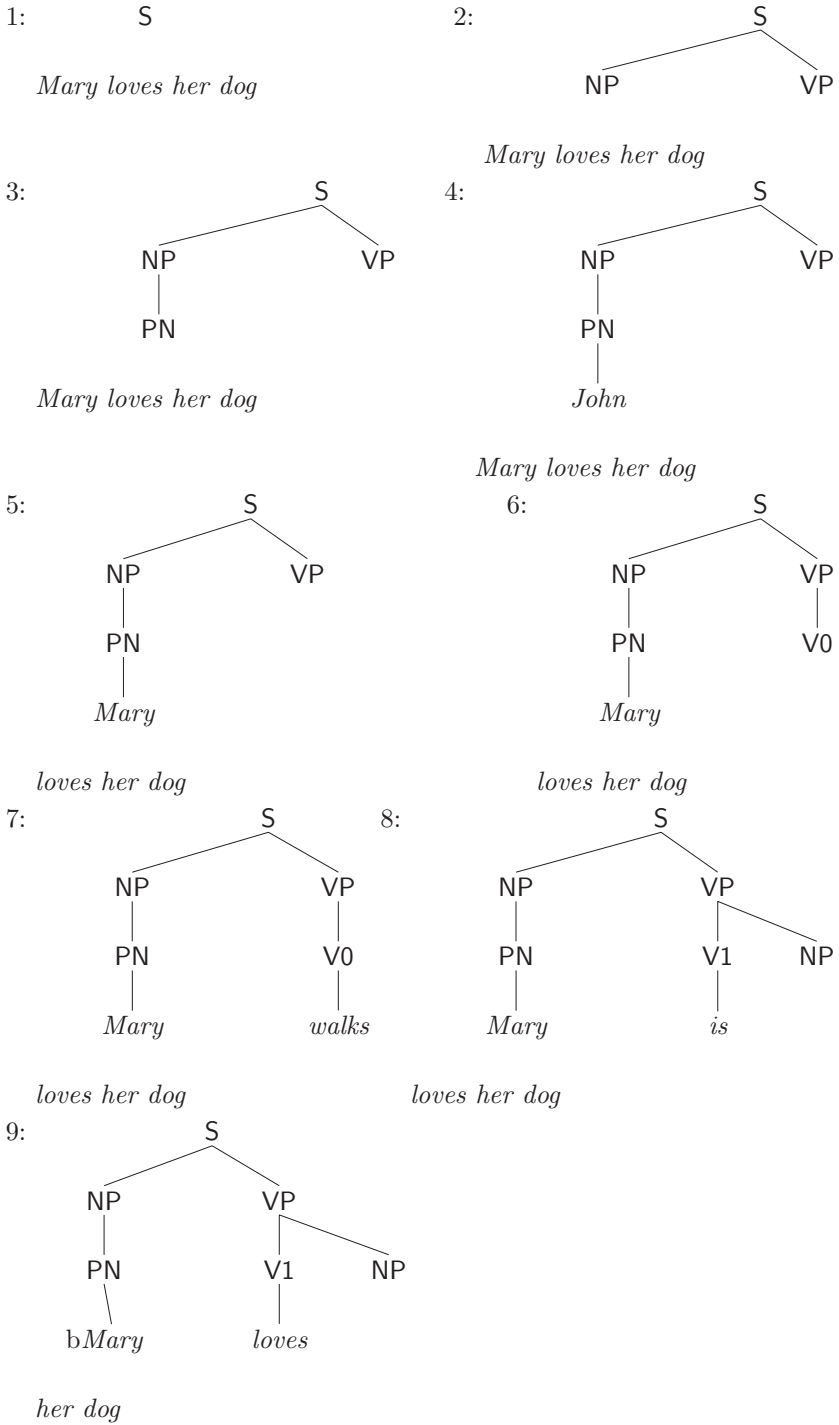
1: S

Mary loves her dog

2: S

NP VP

Mary loves her dog

3: S

NP VP

PN

Mary loves her dog

4: S

NP VP

PN

John

Mary loves her dog

5: S

NP VP

PN

Mary

loves her dog

6: S

NP VP

PN V0

Mary

loves her dog

7: S

NP VP

PN V0

Mary walks

loves her dog

8: S

NP VP

PN V1 NP

Mary is

loves her dog

9: S

NP VP

PN V1 NP

bMary loves

her dog